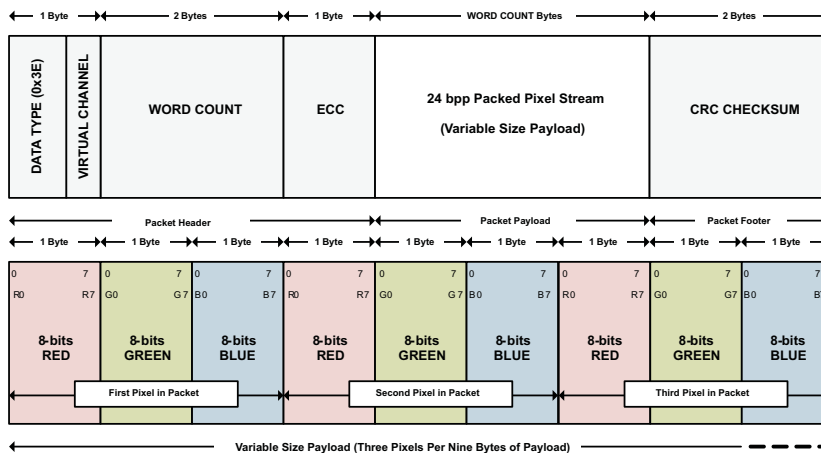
1 Byte | 2 Bytes | 1 Byte | WORD COUNT Bytes | 2 Bytes

DATA TYPE (0x3E)

VIRTUAL CHANNEL

WORD COUNT

ECC

24 bpp Packed Pixel Stream

(Variable Size Payload)

CRC CHECKSUM

Packet Header

Packet Payload

Packet Footer

1 Byte | 1 Byte | 1 Byte | 1 Byte | 1 Byte | 1 Byte | 1 Byte | 1 Byte | 1 Byte

0 7 R0 R7 8-bits RED
0 7 G0 G7 8-bits GREEN
0 7 B0 B7 8-bits BLUE
0 7 R0 R7 8-bits RED
0 7 G0 G7 8-bits GREEN
0 7 B0 B7 8-bits BLUE
0 7 R0 R7 8-bits RED
0 7 G0 G7 8-bits GREEN
0 7 B0 B7 8-bits BLUE

First Pixel in Packet

Second Pixel in Packet

Third Pixel in Packet

Variable Size Payload (Three Pixels Per Nine Bytes of Payload)